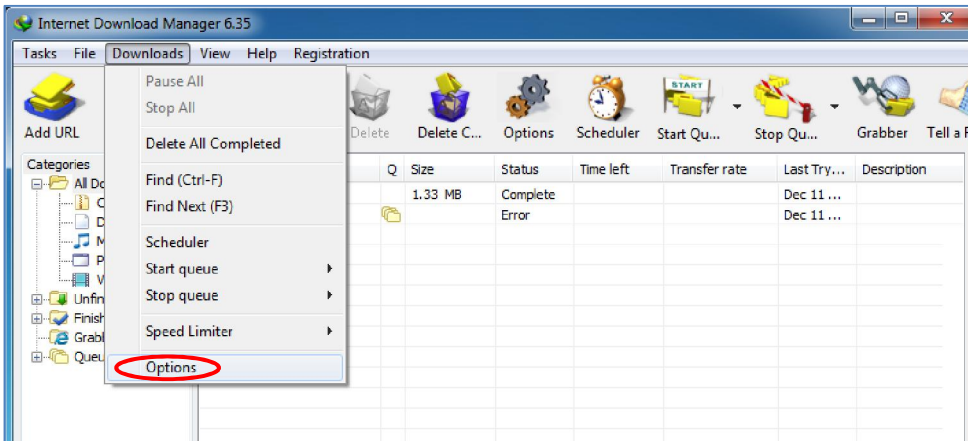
Internet Download Manager 6.35

Tasks File Downloads View Help Registration

Add URL

Delete Delete C... Options Scheduler Start Qu... Stop Qu... Grabber Tell a F

Pause All
Stop All
Delete All Completed
Find (Ctrl-F)
Find Next (F3)
Scheduler
Start queue
Stop queue
Speed Limiter
Options

Categories
All Do
C
D
M
P
V
Unfin
Finish
Grab
Queu

| Q | Size | Status | Time left | Transfer rate | Last Try... | Description |
|---|---|---|---|---|---|---|
| | 1.33 MB | Complete | | | Dec 11 ... | |
| | | Error | | | Dec 11 ... | |